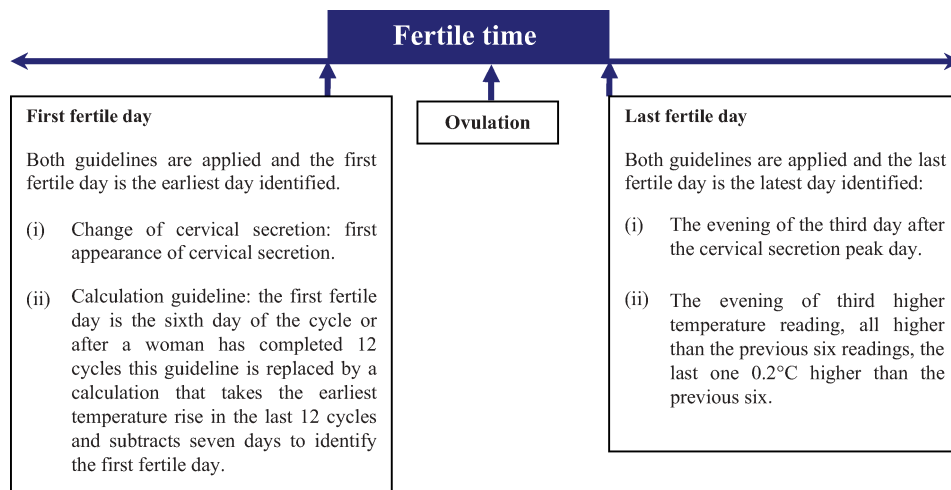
Fertile time

First fertile day

Both guidelines are applied and the first fertile day is the earliest day identified.

(i) Change of cervical secretion: first appearance of cervical secretion.

(ii) Calculation guideline: the first fertile day is the sixth day of the cycle or after a woman has completed 12 cycles this guideline is replaced by a calculation that takes the earliest temperature rise in the last 12 cycles and subtracts seven days to identify the first fertile day.

Ovulation

Last fertile day

Both guidelines are applied and the last fertile day is the latest day identified:

(i) The evening of the third day after the cervical secretion peak day.

(ii) The evening of third higher temperature reading, all higher than the previous six readings, the last one 0.2°C higher than the previous six.